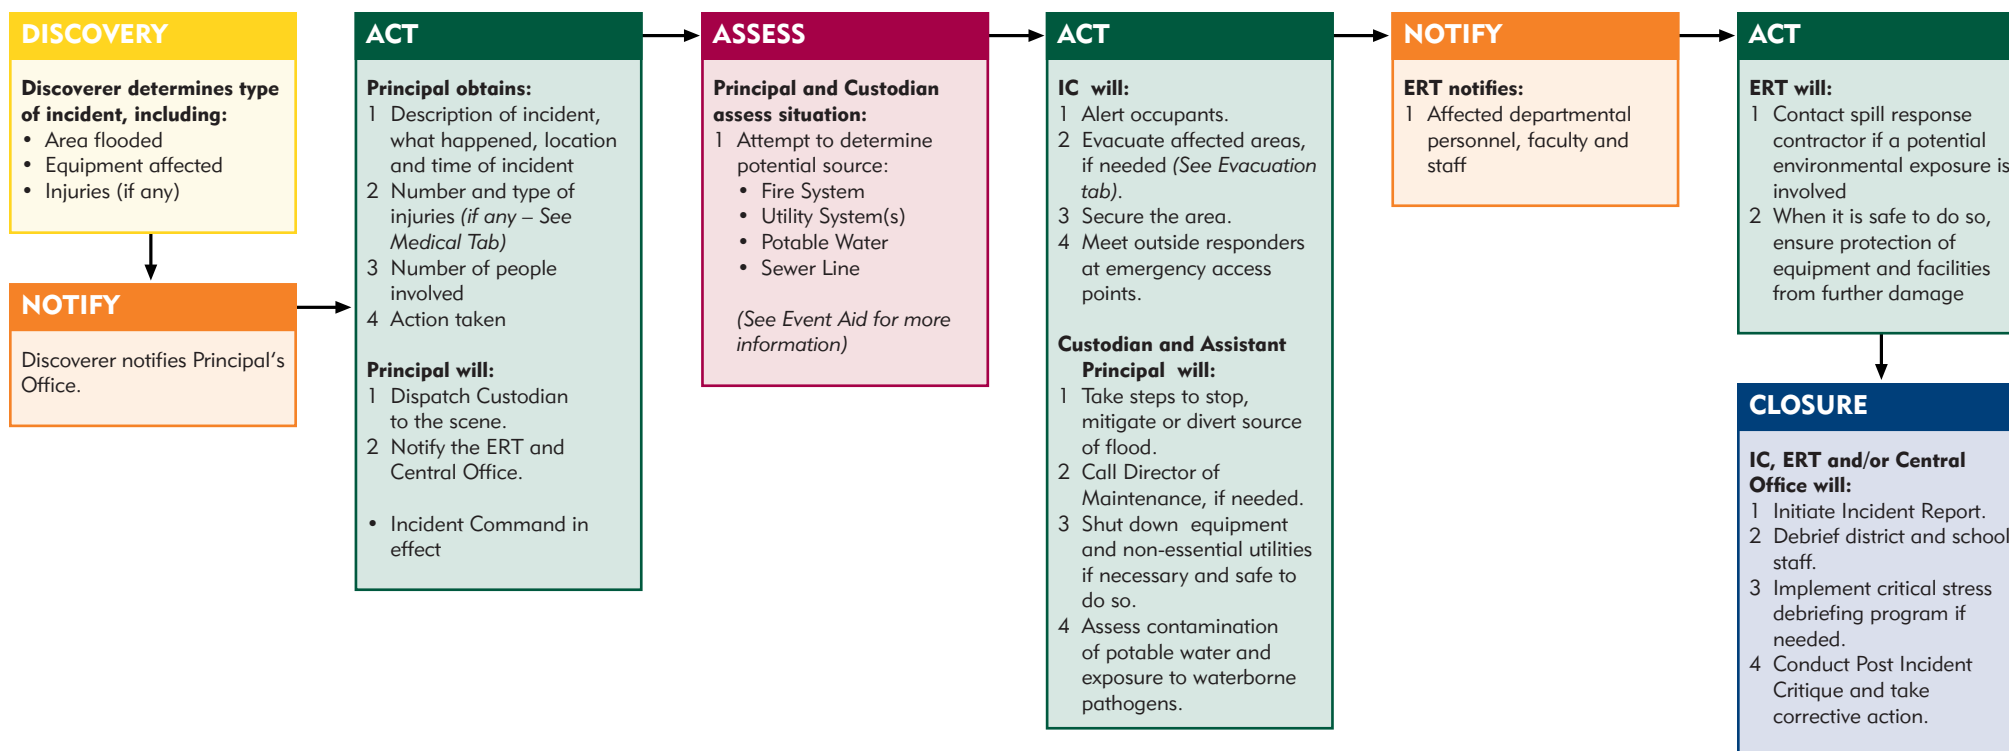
DISCOVERY

Discoverer determines type of incident, including:
• Area flooded
• Equipment affected
• Injuries (if any)

NOTIFY

Discoverer notifies Principal's Office.

ACT

Principal obtains:
1 Description of incident, what happened, location and time of incident
2 Number and type of injuries (if any – See Medical Tab)
3 Number of people involved
4 Action taken

Principal will:
1 Dispatch Custodian to the scene.
2 Notify the ERT and Central Office.

• Incident Command in effect

ASSESS

Principal and Custodian assess situation:
1 Attempt to determine potential source:
• Fire System
• Utility System(s)
• Potable Water
• Sewer Line

(See Event Aid for more information)

ACT

IC will:
1 Alert occupants.
2 Evacuate affected areas, if needed (See Evacuation tab).
3 Secure the area.
4 Meet outside responders at emergency access points.

Custodian and Assistant Principal will:
1 Take steps to stop, mitigate or divert source of flood.
2 Call Director of Maintenance, if needed.
3 Shut down equipment and non-essential utilities if necessary and safe to do so.
4 Assess contamination of potable water and exposure to waterborne pathogens.

NOTIFY

ERT notifies:
1 Affected departmental personnel, faculty and staff

ACT

ERT will:
1 Contact spill response contractor if a potential environmental exposure is involved
2 When it is safe to do so, ensure protection of equipment and facilities from further damage

CLOSURE

IC, ERT and/or Central Office will:
1 Initiate Incident Report.
2 Debrief district and school staff.
3 Implement critical stress debriefing program if needed.
4 Conduct Post Incident Critique and take corrective action.